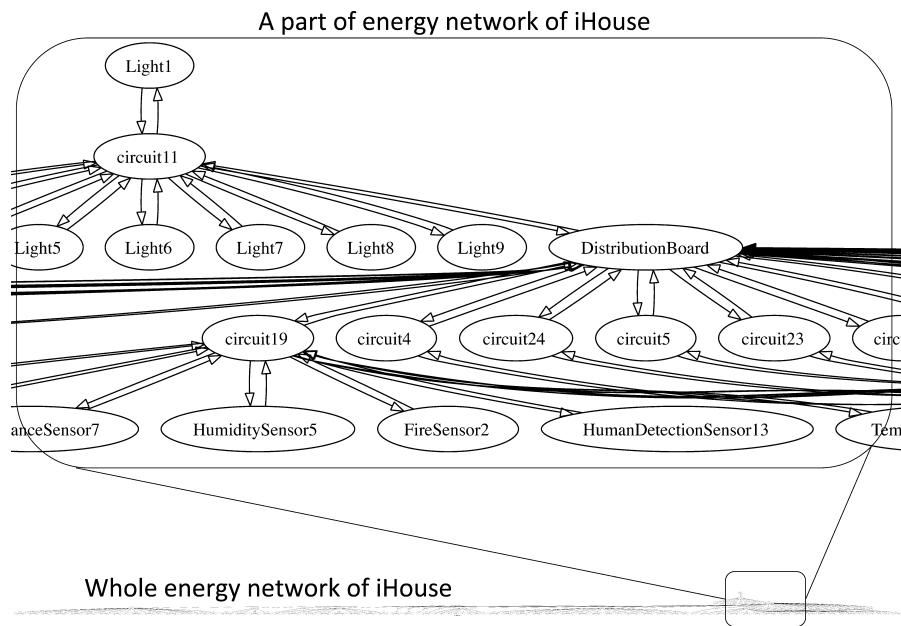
A part of energy network of iHouse

Light1

circuit11

Light5

Light6

Light7

Light8

Light9

DistributionBoard

circuit19

circuit4

circuit24

circuit5

circuit23

circ

anceSensor7

HumiditySensor5

FireSensor2

HumanDetectionSensor13

Tem

Whole energy network of iHouse